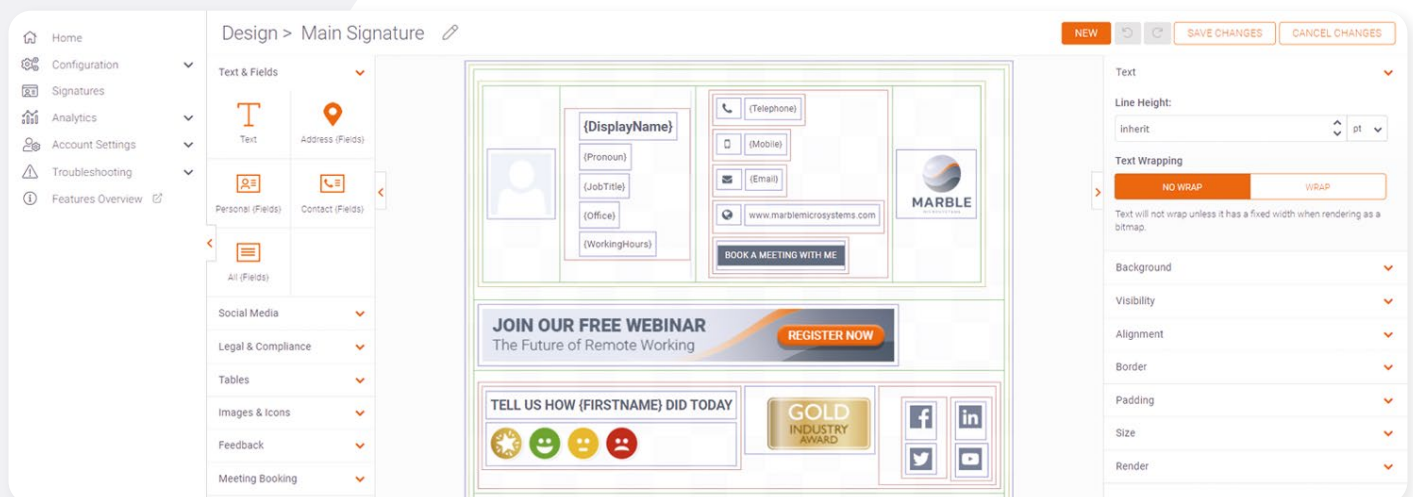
Home
Configuration
Signatures
Analytics
Account Settings
Troubleshooting
Features Overview

Design > Main Signature

NEW
SAVE CHANGES
CANCEL CHANGES

Text & Fields
Text
Address (Fields)
Personal (Fields)
Contact (Fields)
All (Fields)
Social Media
Legal & Compliance
Tables
Images & Icons
Feedback
Meeting Booking

{DisplayName}
{Pronoun}
{JobTitle}
{Office}
{WorkingHours}
{Telephone}
{Mobile}
{Email}
www.marblemicrosystems.com
BOOK A MEETING WITH ME
MARBLE
MICROSYSTEMS

JOIN OUR FREE WEBINAR
The Future of Remote Working
REGISTER NOW

TELL US HOW {FIRSTNAME} DID TODAY
GOLD
INDUSTRY
AWARD

Text
Line Height:
inherit
pt
Text Wrapping
NO WRAP
WRAP
Text will not wrap unless it has a fixed width when rendering as a bitmap.
Background
Visibility
Alignment
Border
Padding
Size
Render